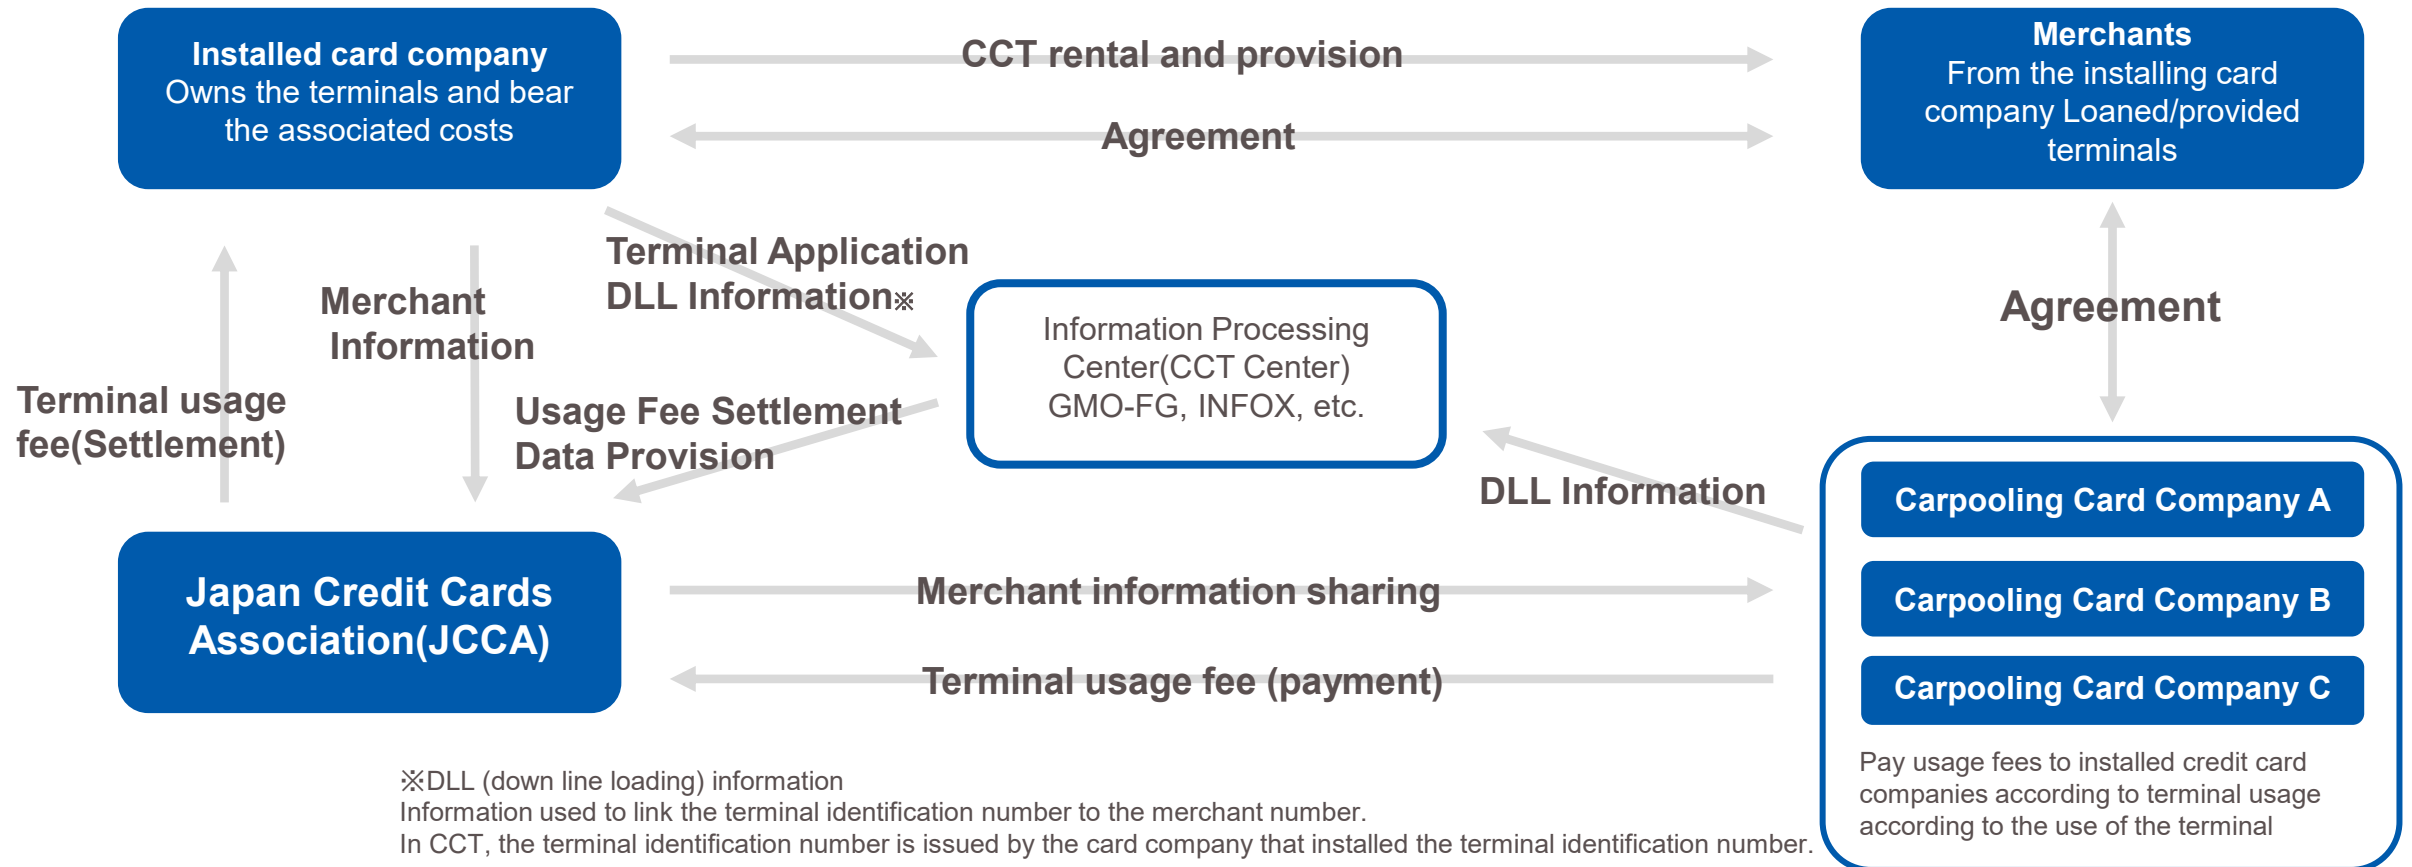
Installed card company
Owns the terminals and bear the associated costs

CCT rental and provision

Agreement

Merchants
From the installing card company Loaned/provided terminals

Terminal Application
DLL Information※

Merchant Information

Terminal usage fee(Settlement)

Information Processing Center(CCT Center)
GMO-FG, INFOX, etc.

Agreement

Usage Fee Settlement Data Provision

DLL Information

Carpooling Card Company A

Carpooling Card Company B

Carpooling Card Company C

Japan Credit Cards Association(JCCA)

Merchant information sharing

Terminal usage fee (payment)

Pay usage fees to installed credit card companies according to terminal usage according to the use of the terminal

※DLL (down line loading) information
Information used to link the terminal identification number to the merchant number.
In CCT, the terminal identification number is issued by the card company that installed the terminal identification number.